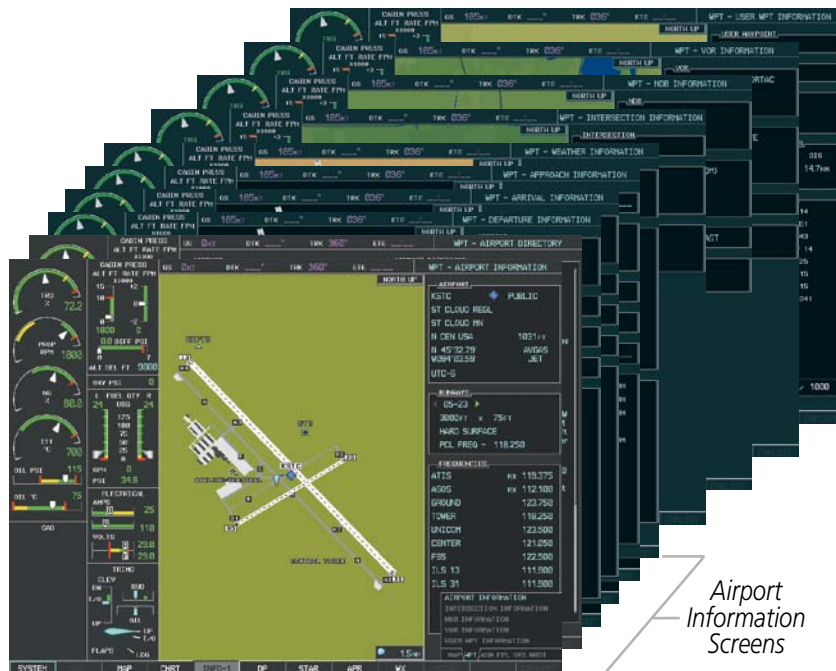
WPT - USER WPT INFORMATION
USER WAYPOINT
WPT - VOR INFORMATION
VOR
VORTAC
WPT - NDB INFORMATION
NDB
WPT - INTERSECTION INFORMATION
INTERSECTION
WPT - WEATHER INFORMATION
WPT - APPROACH INFORMATION
WPT - ARRIVAL INFORMATION
WPT - DEPARTURE INFORMATION
WPT - AIRPORT DIRECTORY

CABIN PRESS
ALT FT RATE FPM
X1000
15
0
1800
0.0 DIFF PSI
ALT SEL FT 3000
TRQ 72.2
PROP RPM 1800
NG 88.0
ITT °C 700
OIL PSI 115
OIL °C 75
CAS
DAV PSI 0
L FUEL QTY R
25 USG 24
PPH 0
PSI 34.8
ELECTRICAL
AMPS
25
110
VOLTS
29.0
29.0
TRIMS
ELEV
RUD
AIL
FLAPS

GS 0KT DTK ___° TRK 360° ETE ___
NORTH UP
KSTC
1.5NM

WPT - AIRPORT INFORMATION
AIRPORT
KSTC PUBLIC
ST CLOUD REGL
ST CLOUD MN
N CEN USA 1031FT
N 45°32.79' AVGAS
W094°03.59' JET
UTC-6
RUNWAYS
05-23
3000FT x 75FT
HARD SURFACE
PCL FREQ - 118.250
FREQUENCIES
ATIS RX 119.375
ASOS RX 112.100
GROUND 123.750
TOWER 118.250
UNICOM 123.500
CENTER 121.250
FSS 122.500
ILS 13 111.000
ILS 31 111.900
AIRPORT INFORMATION
INTERSECTION INFORMATION
NDB INFORMATION
VOR INFORMATION
USER WPT INFORMATION

SYSTEM MAP CHRT INFO-1 DP STAR APR WX

Airport Information Screens